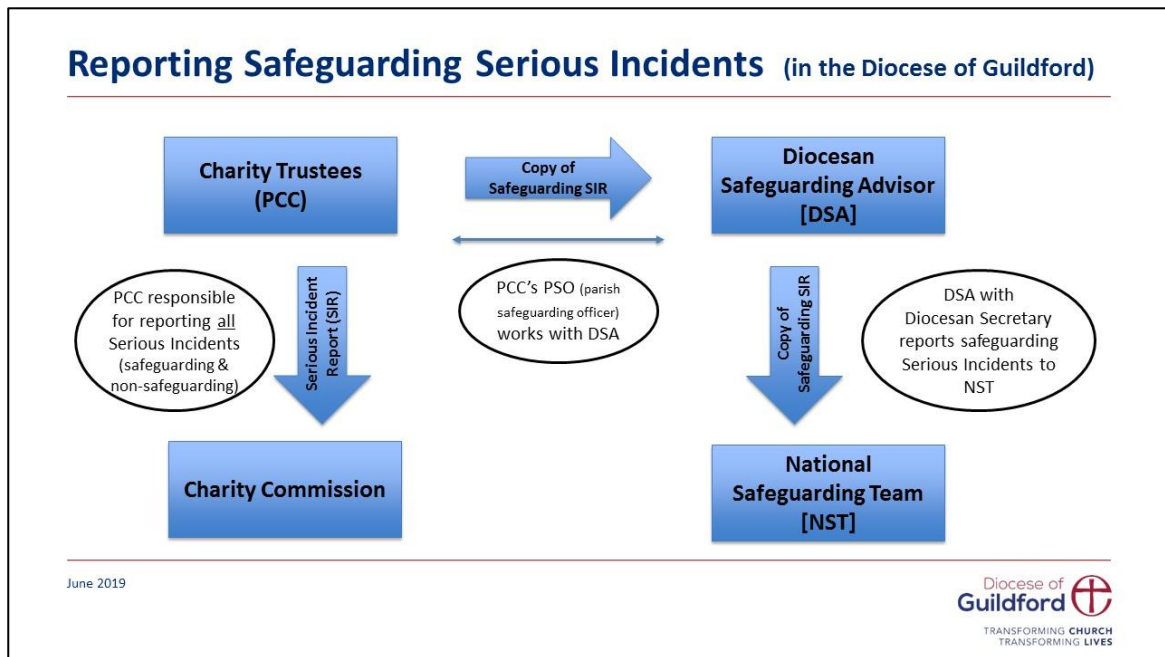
Reporting Safeguarding Serious Incidents (in the Diocese of Guildford)

Charity Trustees (PCC)

Copy of Safeguarding SIR

Diocesan Safeguarding Advisor [DSA]

PCC responsible for reporting all Serious Incidents (safeguarding & non-safeguarding)

Serious Incident Report (SIR)

PCC's PSO (parish safeguarding officer) works with DSA

Copy of Safeguarding SIR

DSA with Diocesan Secretary reports safeguarding Serious Incidents to NST

Charity Commission

National Safeguarding Team [NST]

June 2019

Diocese of Guildford

TRANSFORMING CHURCH TRANSFORMING LIVES